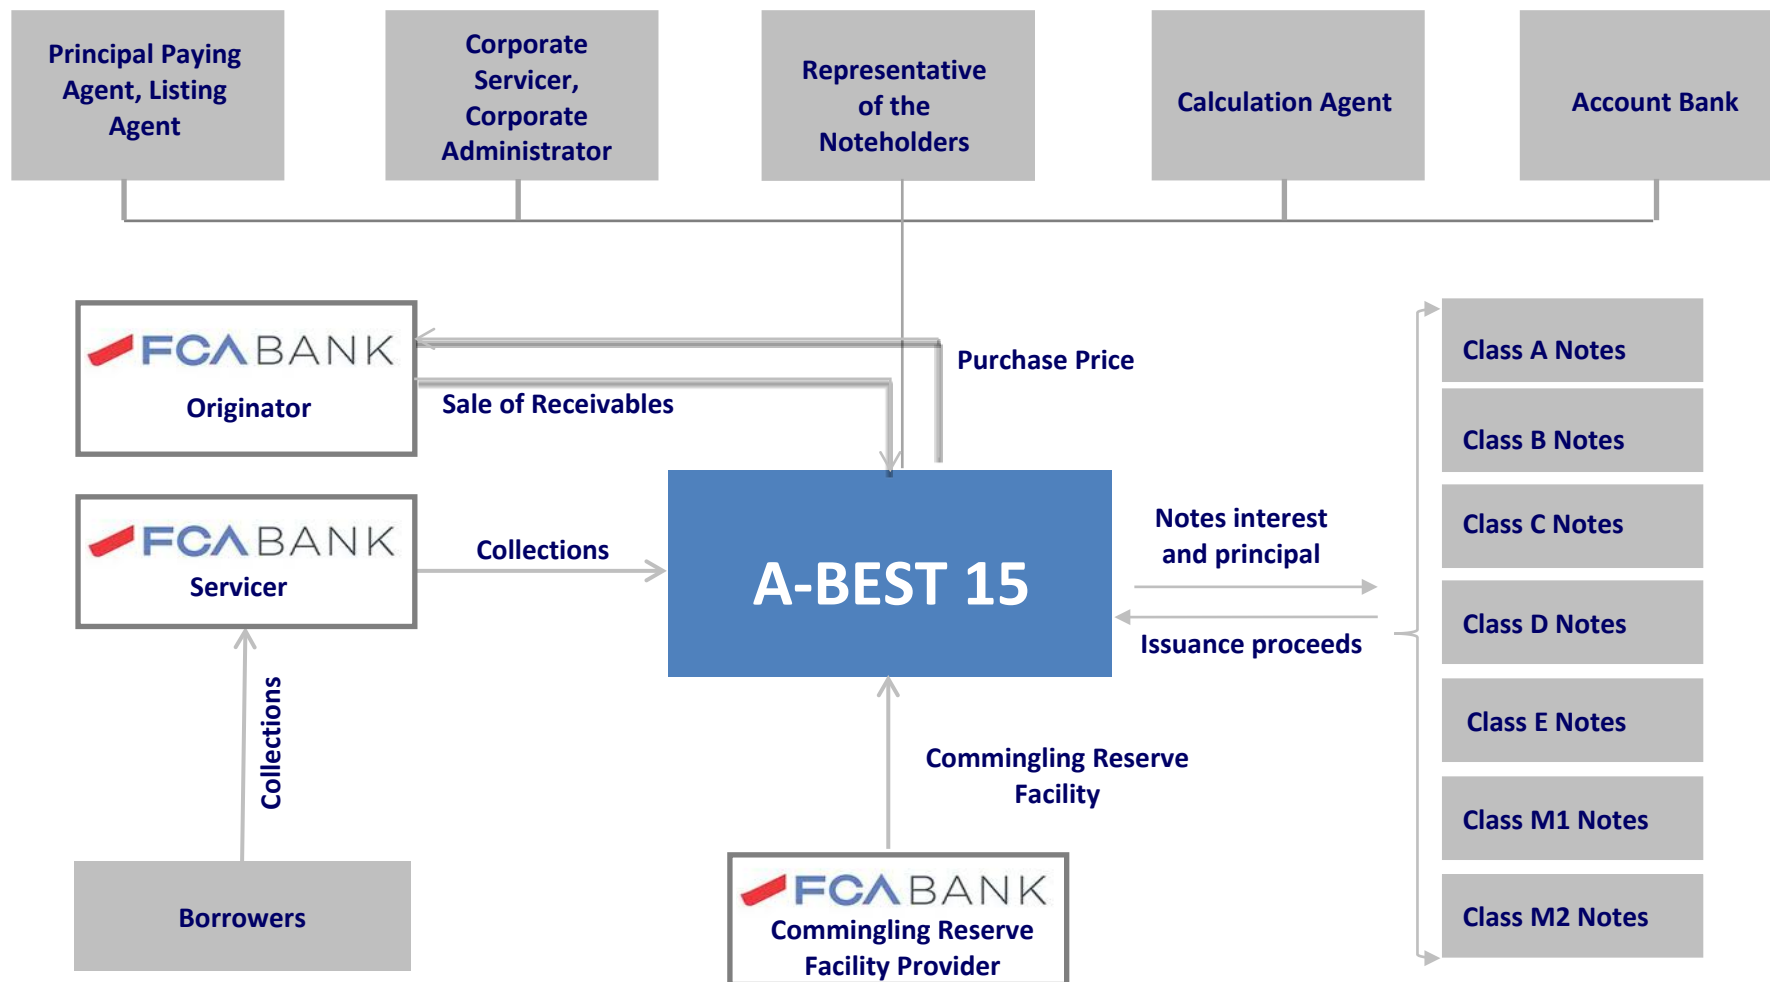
Principal Paying Agent, Listing Agent

Corporate Servicer, Corporate Administrator

Representative of the Noteholders

Calculation Agent

Account Bank

FCA BANK
Originator

Purchase Price

Sale of Receivables

FCA BANK
Servicer

Collections

A-BEST 15

Notes interest and principal

Issuance proceeds

Collections

Commingling Reserve Facility

Borrowers

FCA BANK
Commingling Reserve Facility Provider

Class A Notes

Class B Notes

Class C Notes

Class D Notes

Class E Notes

Class M1 Notes

Class M2 Notes